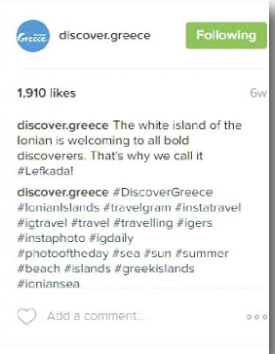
Greece

discover.greece

Following

1,910 likes

6w

discover.greece The white island of the Ionian is welcoming to all bold discoverers. That's why we call it #Lefkada!

discover.greece #DiscoverGreece #IonianIslands #travelgram #instatravel #igtravel #travel #travelling #igers #instaphoto #igdaily #photooftheday #sea #sun #summer #beach #islands #greekislands #ioniansea

Add a comment...